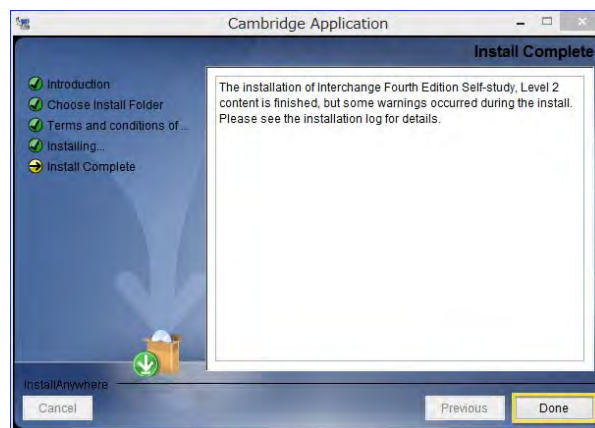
Cambridge Application

Install Complete

Introduction
Choose Install Folder
Terms and conditions of...
Installing...
Install Complete

The installation of Interchange Fourth Edition Self-study, Level 2 content is finished, but some warnings occurred during the install. Please see the installation log for details.

InstallAnywhere

Cancel

Previous

Done